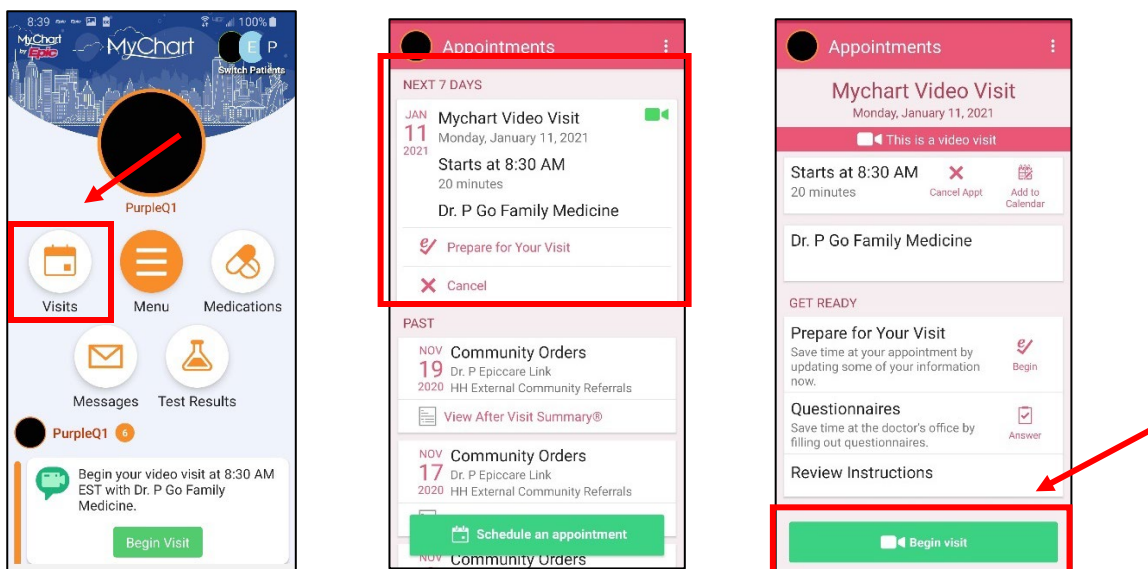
8:39 100%

MyChart by Epic

MyChart

E P

Switch Patients

PurpleQ1

Visits

Menu

Medications

Messages

Test Results

PurpleQ1 6

Begin your video visit at 8:30 AM EST with Dr. P Go Family Medicine.

Begin Visit

Appointments

NEXT 7 DAYS

JAN 11 2021

Mychart Video Visit

Monday, January 11, 2021

Starts at 8:30 AM

20 minutes

Dr. P Go Family Medicine

Prepare for Your Visit

Cancel

PAST

NOV 19 2020

Community Orders

Dr. P Epiccare Link

HH External Community Referrals

View After Visit Summary®

NOV 17 2020

Community Orders

Dr. P Epiccare Link

HH External Community Referrals

Schedule an appointment

NOV

Community Orders

Appointments

Mychart Video Visit

Monday, January 11, 2021

This is a video visit

Starts at 8:30 AM

20 minutes

Cancel Appt

Add to Calendar

Dr. P Go Family Medicine

GET READY

Prepare for Your Visit

Save time at your appointment by updating some of your information now.

Begin

Questionnaires

Save time at the doctor's office by filling out questionnaires.

Answer

Review Instructions

Begin visit